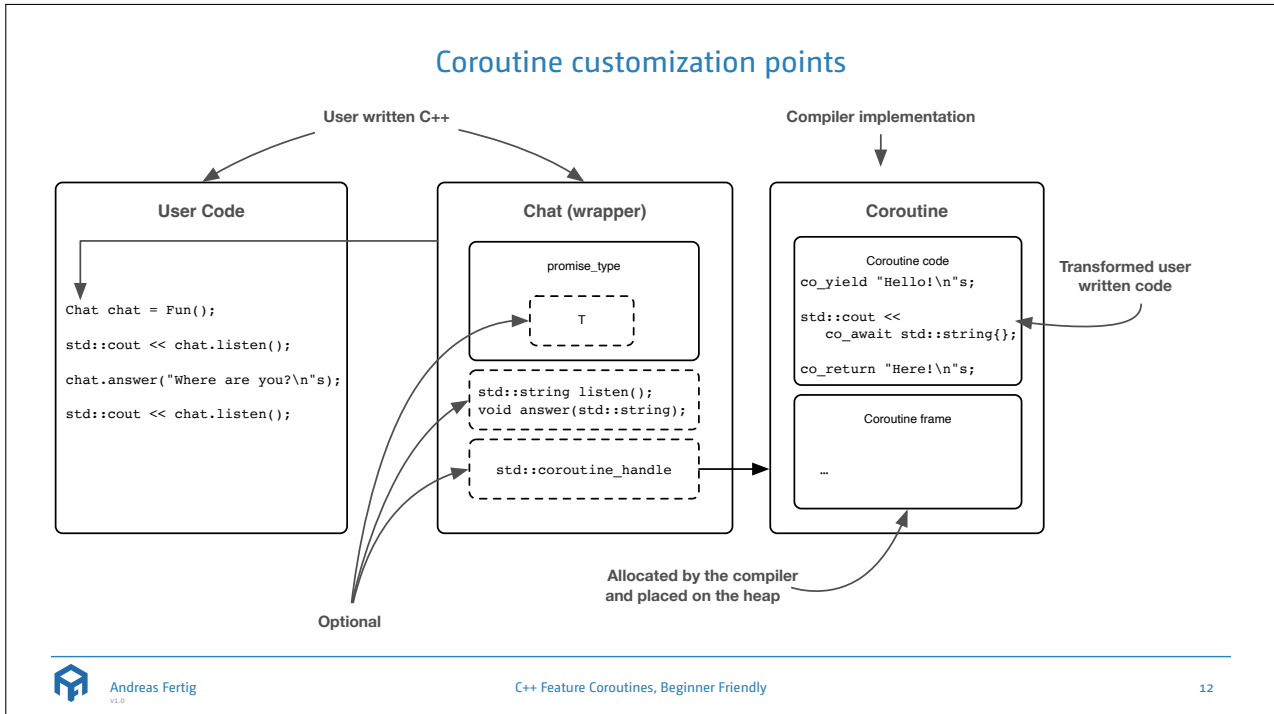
Coroutine customization points

User written C++

Compiler implementation

User Code

Chat chat = Fun();

std::cout << chat.listen();

chat.answer("Where are you?\n"s);

std::cout << chat.listen();

Chat (wrapper)

promise_type

T

std::string listen();
void answer(std::string);

std::coroutine_handle

Coroutine

Coroutine code

co_yield "Hello!\n"s;

std::cout <<
co_await std::string{};

co_return "Here!\n"s;

Coroutine frame

…

Transformed user written code

Allocated by the compiler and placed on the heap

Optional

Andreas Fertig
v1.0

C++ Feature Coroutines, Beginner Friendly

12